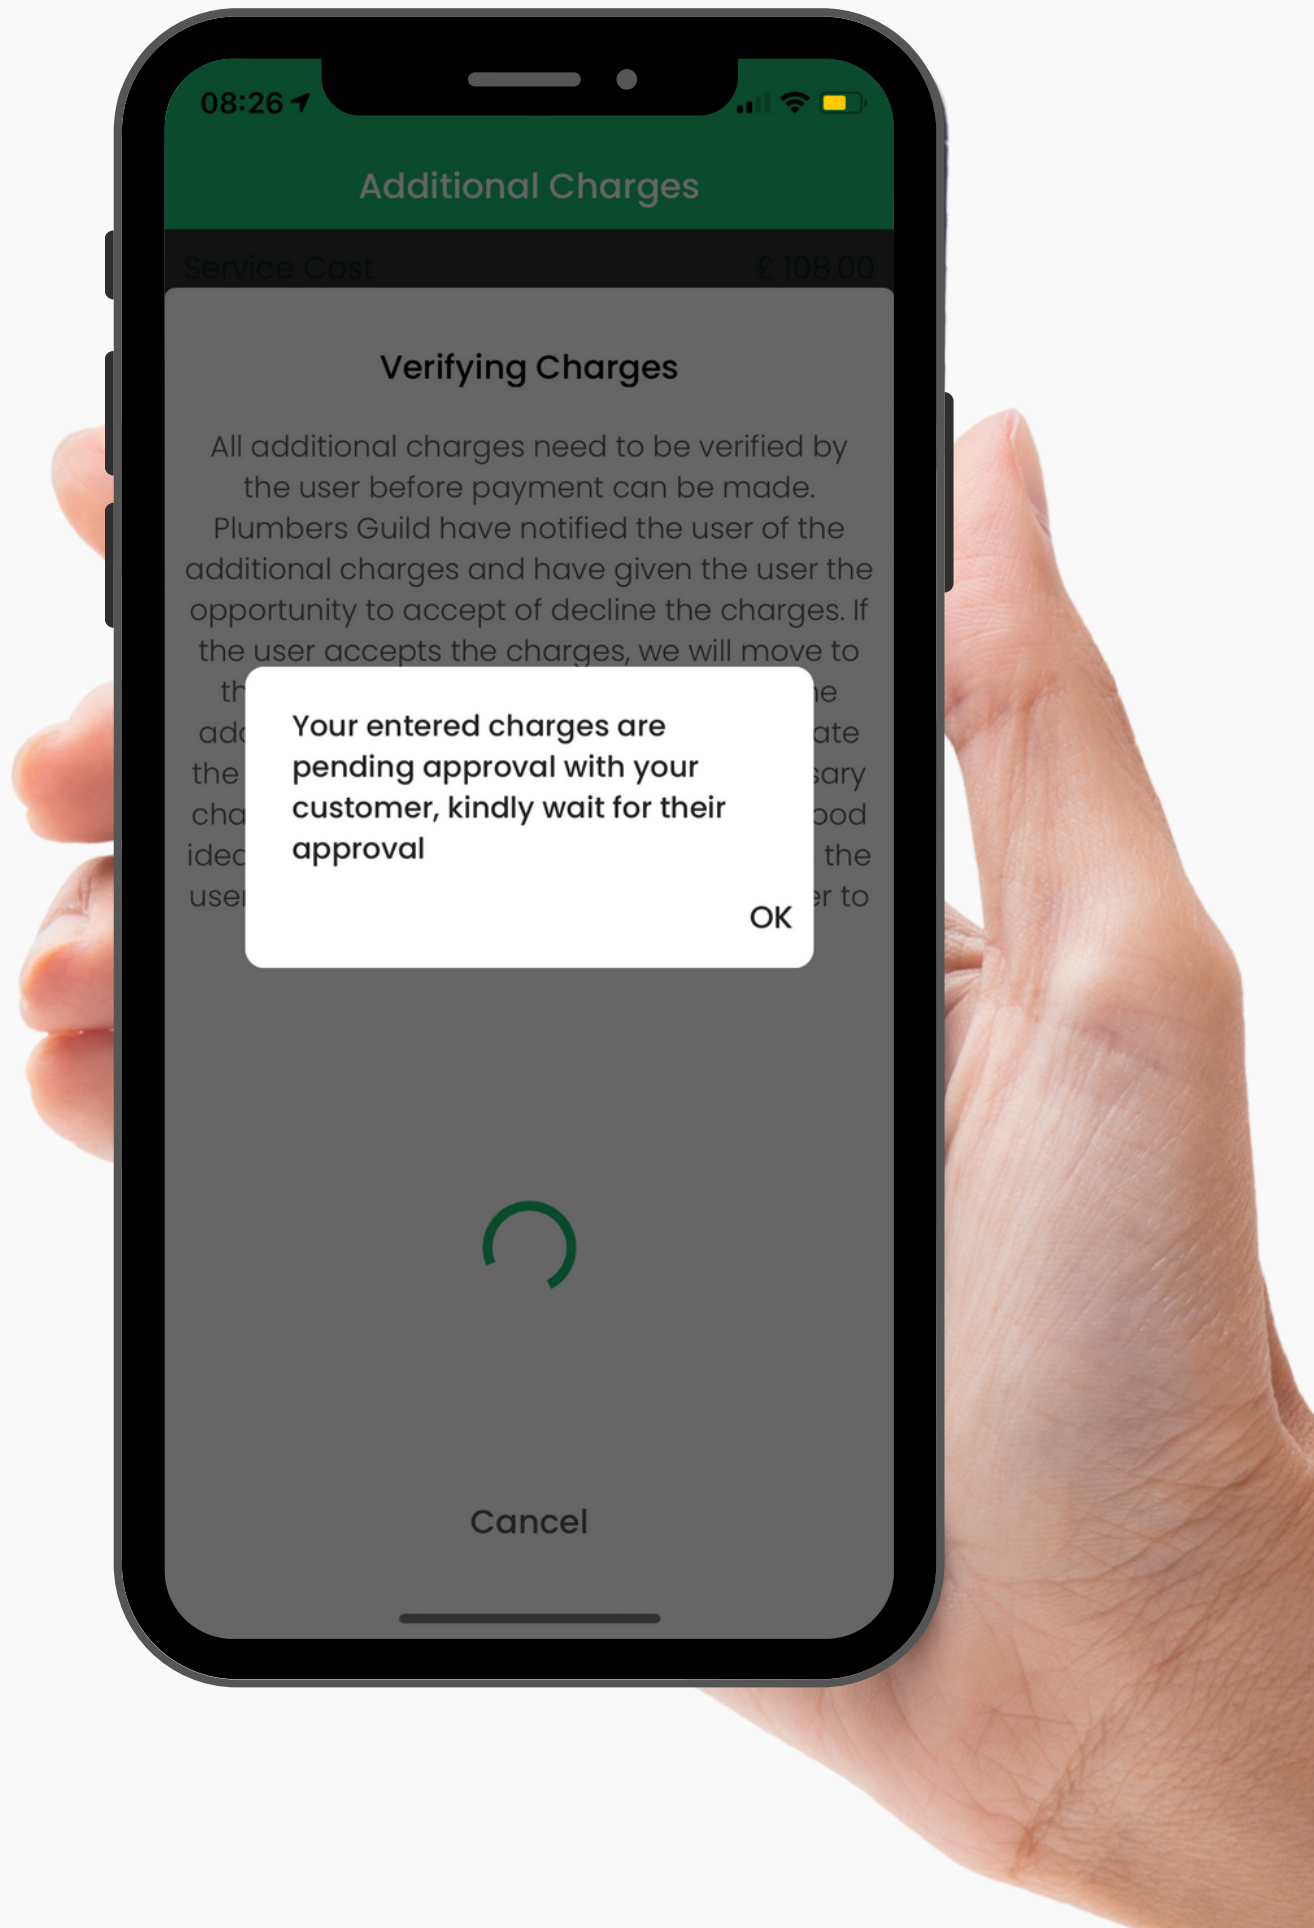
08:26

Additional Charges

Service Cost £ 108.00

Verifying Charges

All additional charges need to be verified by the user before payment can be made. Plumbers Guild have notified the user of the additional charges and have given the user the opportunity to accept of decline the charges. If the user accepts the charges, we will move to th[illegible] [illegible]e ad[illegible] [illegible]ate the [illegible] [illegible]sary cha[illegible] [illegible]ood ide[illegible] the use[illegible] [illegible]er to

Your entered charges are pending approval with your customer, kindly wait for their approval

OK

Cancel